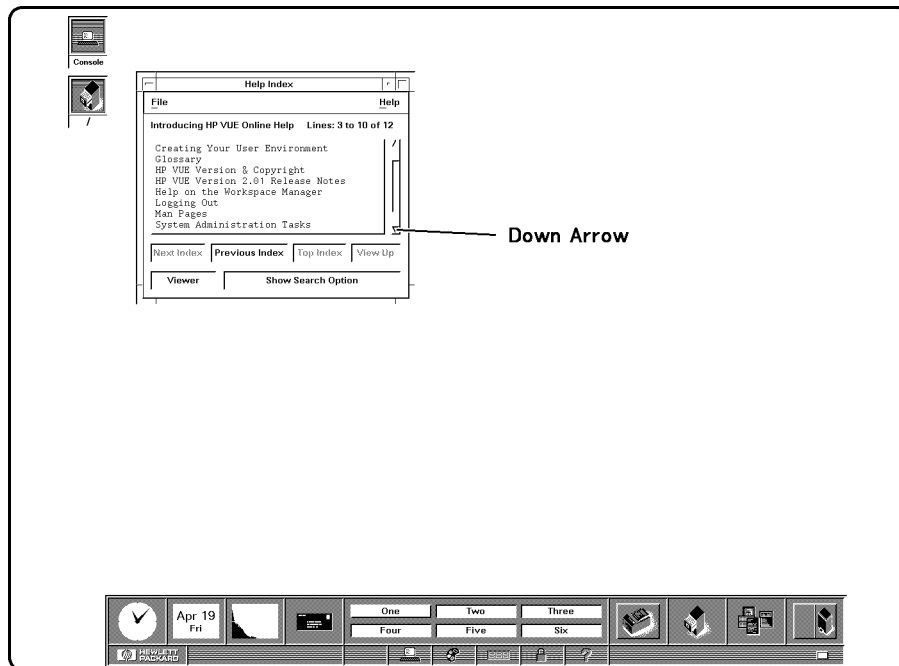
Console

/

Help Index

File

Help

Introducing HP VUE Online Help Lines: 3 to 10 of 12

Creating Your User Environment
Glossary
HP VUE Version & Copyright
HP VUE Version 2.01 Release Notes
Help on the Workspace Manager
Logging Out
Man Pages
System Administration Tasks

Down Arrow

Next Index
Previous Index
Top Index
View Up

Viewer
Show Search Option

Apr 19
Fri

One
Two
Three
Four
Five
Six

HEWLETT PACKARD